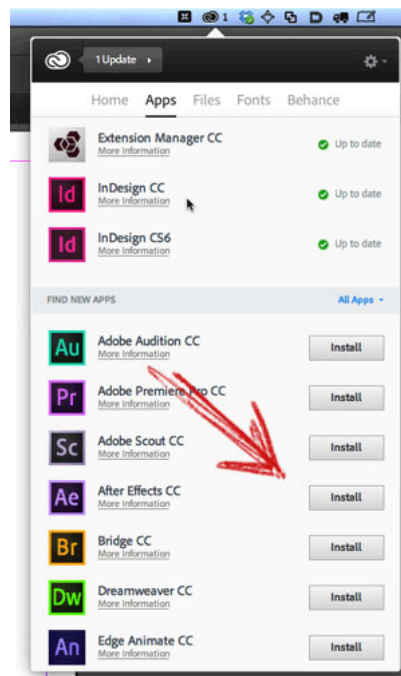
1

1 Update ▸

Home Apps Files Fonts Behance

Extension Manager CC
More Information
Up to date

Id InDesign CC
More Information
Up to date

Id InDesign CS6
More Information
Up to date

FIND NEW APPS
All Apps ▾

Au Adobe Audition CC
More Information
Install

Pr Adobe Premiere Pro CC
More Information
Install

Sc Adobe Scout CC
More Information
Install

Ae After Effects CC
More Information
Install

Br Bridge CC
More Information
Install

Dw Dreamweaver CC
More Information
Install

An Edge Animate CC
More Information
Install